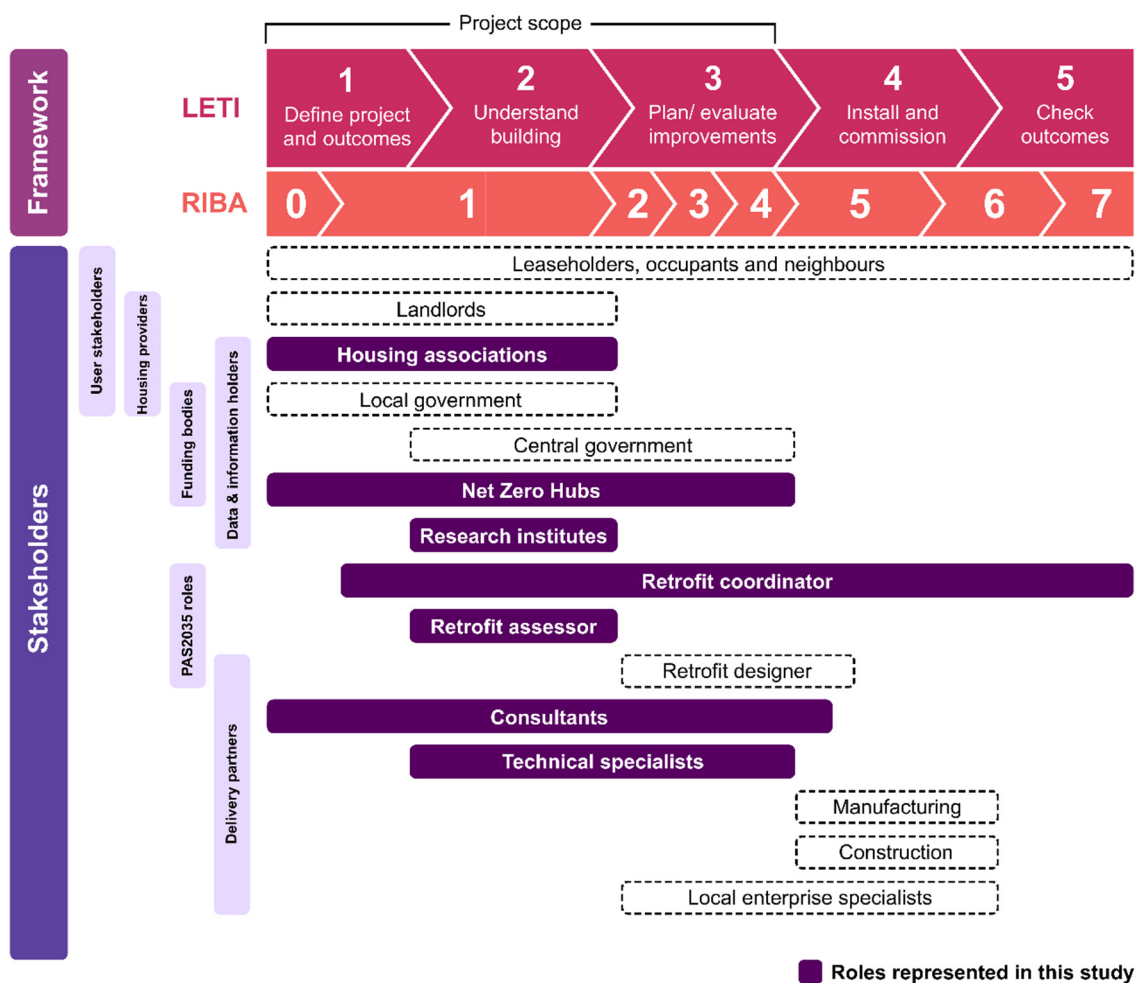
Project scope

Framework

LETI

1 Define project and outcomes

2 Understand building

3 Plan/ evaluate improvements

4 Install and commission

5 Check outcomes

RIBA

0 1 2 3 4 5 6 7

Stakeholders

User stakeholders

Housing providers

Funding bodies

Data & information holders

PAS2035 roles

Delivery partners

Leaseholders, occupants and neighbours

Landlords

Housing associations

Local government

Central government

Net Zero Hubs

Research institutes

Retrofit coordinator

Retrofit assessor

Retrofit designer

Consultants

Technical specialists

Manufacturing

Construction

Local enterprise specialists

Roles represented in this study